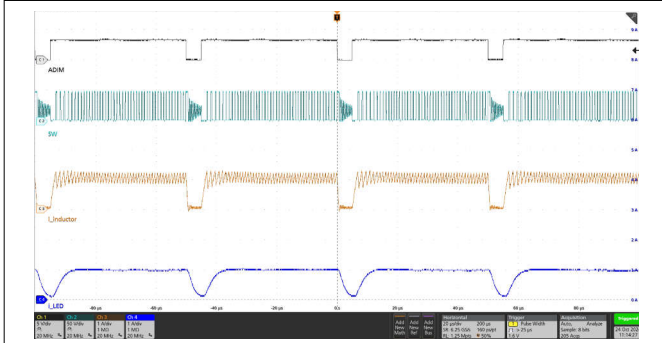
T

ADIM

SW

I_inductor

I_LED

9 A
8 A
7 A
6 A
5 A
4 A
3 A
2 A
1 A
0 A

-80 µs
-60 µs
-40 µs
-20 µs
0 s
20 µs
40 µs
60 µs
80 µs

Ch 1
5 V/div
1 MΩ
20 MHz

Ch 2
50 V/div
1 MΩ
20 MHz

Ch 3
1 A/div
1 MΩ
20 MHz

Ch 4
1 A/div
1 MΩ
20 MHz

Add New Math
Add New Ref
Add New Bus

Horizontal
20 µs/div
SR: 6.25 GS/s
RL: 1.25 Mpts
200 µs
160 ps/pt
50%

Trigger
Pulse Width
< 25 µs
5.6 V

Acquisition
Auto,
Sample: 8 bits
285 Acqs
Analyze

Triggered

24 Oct 202
11:14:27